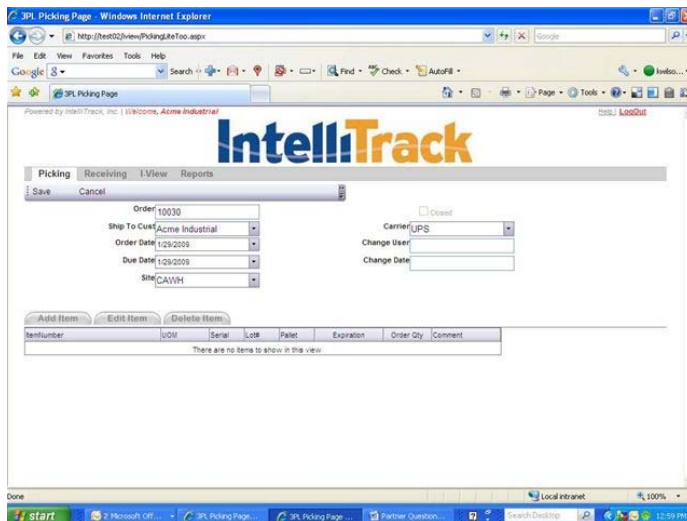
3PL Picking Page - Windows Internet Explorer

http://test02/iview/PickingLiteToo.aspx

Google

File Edit View Favorites Tools Help

Google 8 Search Find Check AutoFill kwilso...

3PL Picking Page

Page Tools

Powered by IntelliTrack, Inc | Welcome, Acme Industrial

Help | LogOut

IntelliTrack

Picking Receiving I-View Reports

Save Cancel

Order 10030

Closed

Ship To Cust Acme Industrial

Carrier UPS

Order Date 1/29/2009

Change User

Due Date 1/29/2009

Change Date

Site CAWH

Add Item Edit Item Delete Item

| ItemNumber | UOM | Serial | Lot# | Pallet | Expiration | Order Qty | Comment |
|---|---|---|---|---|---|---|---|
| There are no items to show in this view | | | | | | | |

Done

Local intranet

100%

start

2 Microsoft Off...

3PL Picking Page...

3PL Picking Page ...

Partner Question...

Search Desktop

12:59 PM